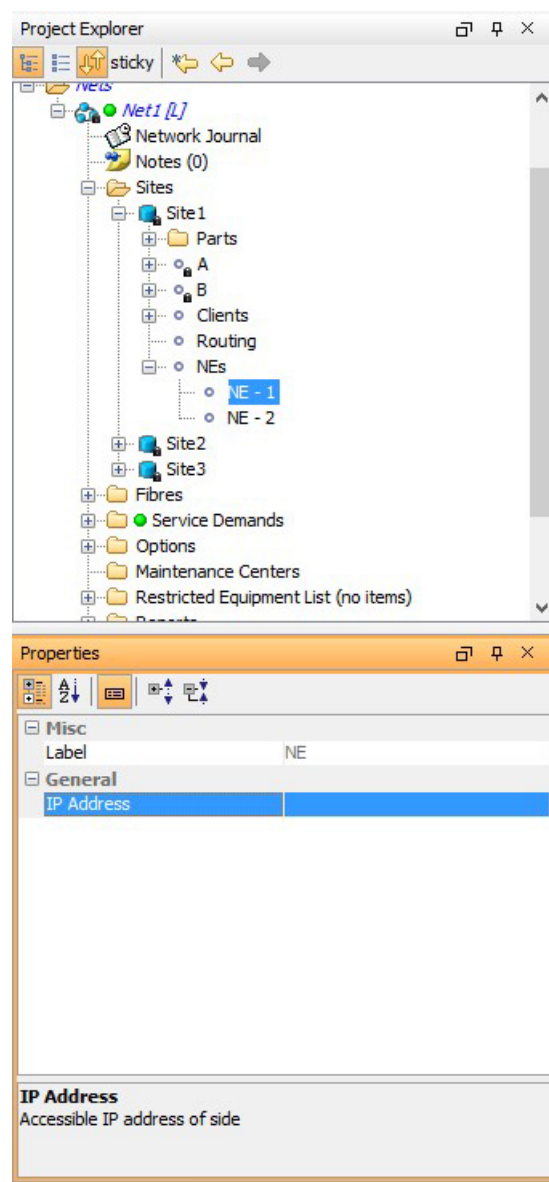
Project Explorer
sticky
Nets
Net1 [L]
Network Journal
Notes (0)
Sites
Site1
Parts
A
B
Clients
Routing
NEs
NE - 1
NE - 2
Site2
Site3
Fibres
Service Demands
Options
Maintenance Centers
Restricted Equipment List (no items)
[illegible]

Properties
Misc
| Label | NE |
|---|---|
General
| IP Address | |
|---|---|

IP Address
Accessible IP address of side